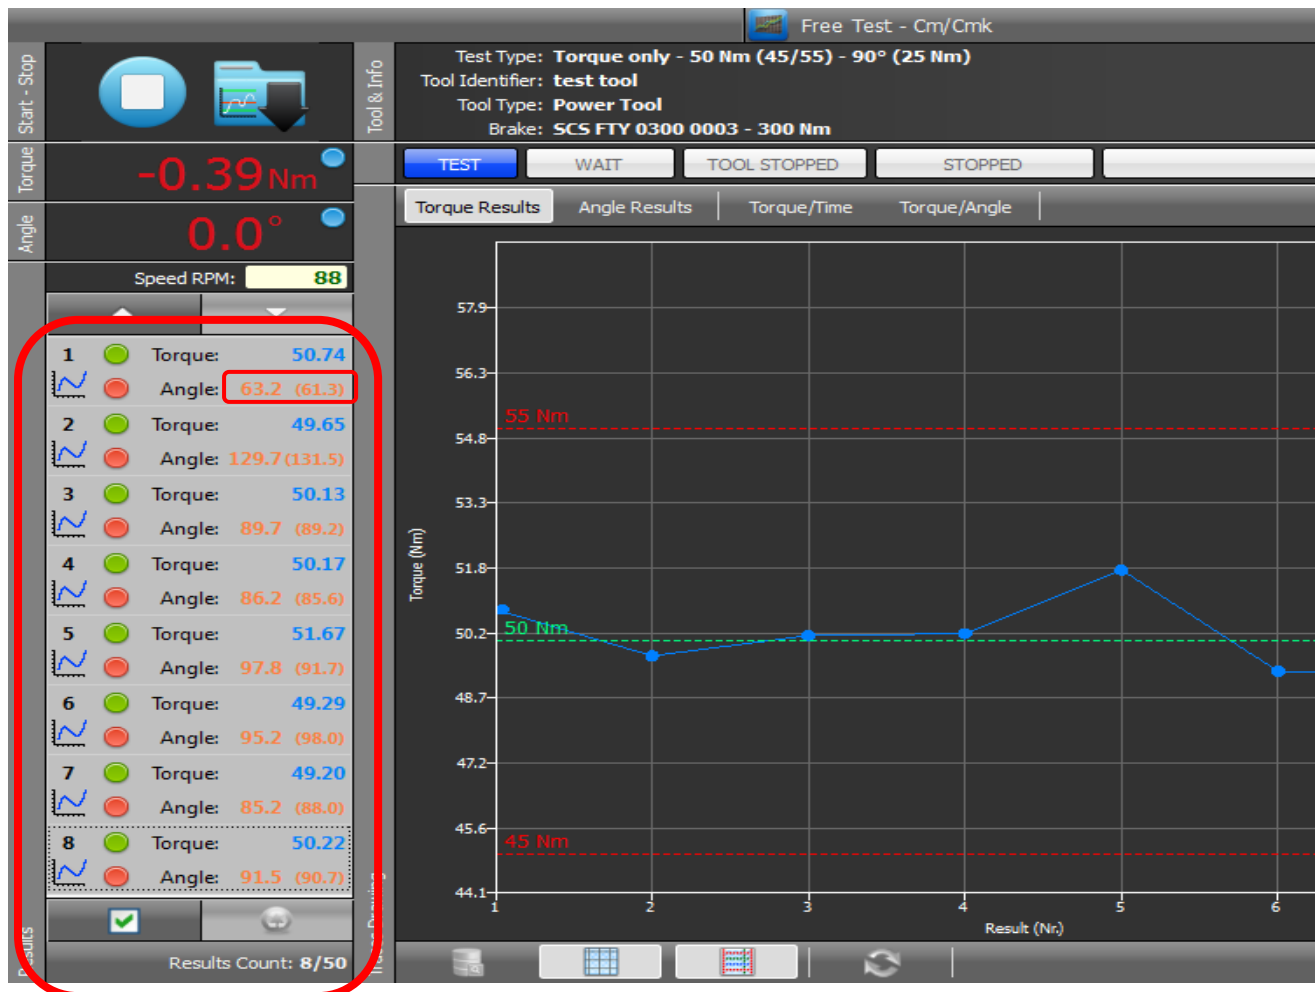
Free Test - Cm/Cmk

Start - Stop

Torque
-0.39 Nm

Angle
0.0°

Speed RPM: 88

Tool & Info

Test Type: Torque only - 50 Nm (45/55) - 90° (25 Nm)
Tool Identifier: test tool
Tool Type: Power Tool
Brake: SCS FTY 0300 0003 - 300 Nm

TEST
WAIT
TOOL STOPPED
STOPPED

Torque Results
Angle Results
Torque/Time
Torque/Angle

| | | |
|---|---|---|
| 1 | Torque: | 50.74 |
| | Angle: | 63.2 (61.3) |
| 2 | Torque: | 49.65 |
| | Angle: | 129.7 (131.5) |
| 3 | Torque: | 50.13 |
| | Angle: | 89.7 (89.2) |
| 4 | Torque: | 50.17 |
| | Angle: | 86.2 (85.6) |
| 5 | Torque: | 51.67 |
| | Angle: | 97.8 (91.7) |
| 6 | Torque: | 49.29 |
| | Angle: | 95.2 (98.0) |
| 7 | Torque: | 49.20 |
| | Angle: | 85.2 (88.0) |
| 8 | Torque: | 50.22 |
| | Angle: | 91.5 (90.7) |

Results

Results Count: 8/50

Torque (Nm)
57.9
56.3
54.8
53.3
51.8
50.2
48.7
47.2
45.6
44.1
55 Nm
50 Nm
45 Nm
1
2
3
4
5
6
Result (Nr.)